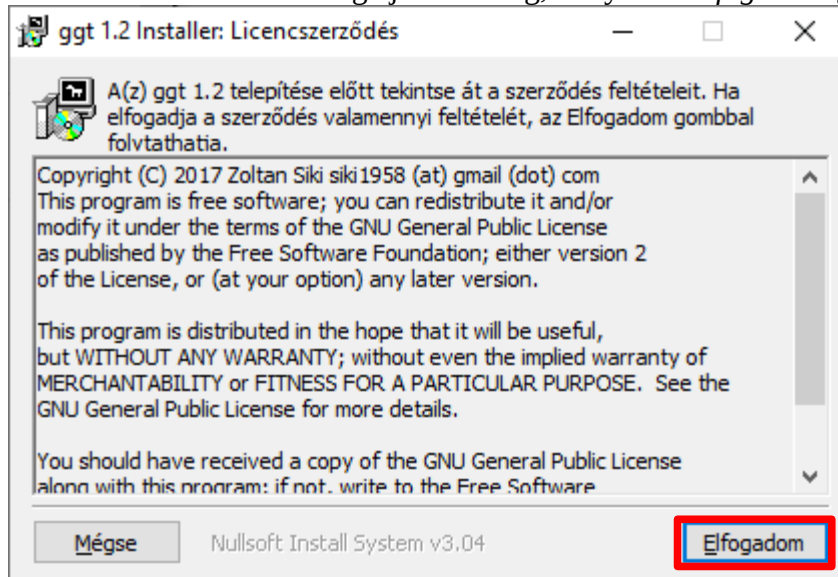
ggt 1.2 Installer: Licencszerződés

A(z) ggt 1.2 telepítése előtt tekintse át a szerződés feltételeit. Ha elfogadja a szerződés valamennyi feltételét, az Elfogadom gombbal folytathatja.

Copyright (C) 2017 Zoltan Siki siki1958 (at) gmail (dot) com
This program is free software; you can redistribute it and/or modify it under the terms of the GNU General Public License as published by the Free Software Foundation; either version 2 of the License, or (at your option) any later version.

This program is distributed in the hope that it will be useful, but WITHOUT ANY WARRANTY; without even the implied warranty of MERCHANTABILITY or FITNESS FOR A PARTICULAR PURPOSE. See the GNU General Public License for more details.

You should have received a copy of the GNU General Public License along with this program; if not, write to the Free Software

Mégse

Nullsoft Install System v3.04

Elfogadom